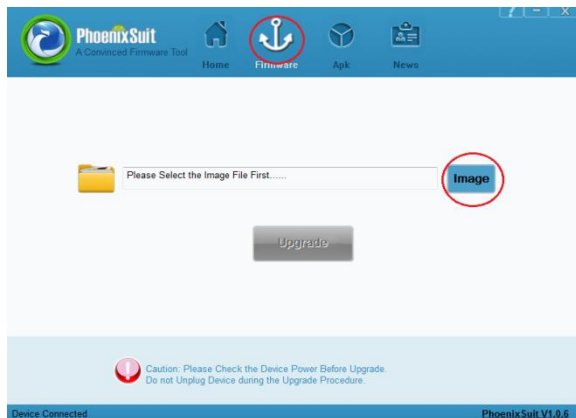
PhoenixSuit
A Convinced Firmware Tool

Home Firmware Apk News

? – X

Please Select the Image File First......

Image

Upgrade

Caution: Please Check the Device Power Before Upgrade.
Do not Unplug Device during the Upgrade Procedure.

Device Connected

PhoenixSuit V1.0.6